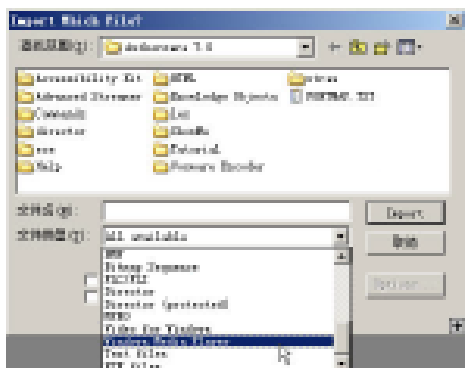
Import Which File?

查找范围(I): Authorware 7.0

Accessibility Kit
Advanced Streamer
Commands
Director
exe
Help
HTML
Knowledge Objects
Lib
ShockWe
Tutorial
Pursues Decoder
xtras
README.TXT

文件名(N):
文件类型(T): All available

Import
取消
Options...

BMP
Bitmap Sequence
PICT/PS
Director
Director (protected)
MPEG
Video for Windows
Windows Media Player
Text Files
RTF Files